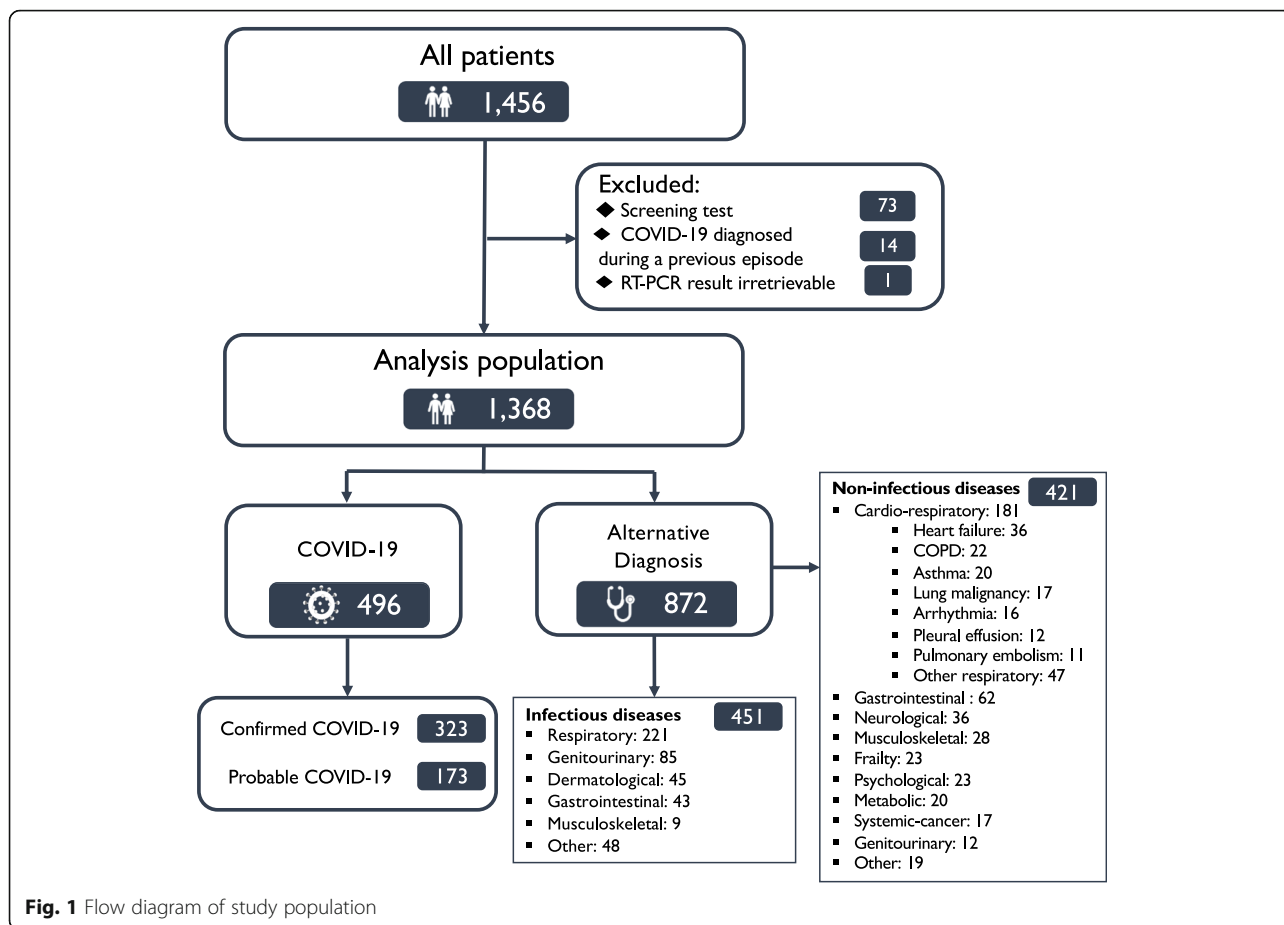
All patients

1,456

Excluded:
◆ Screening test 73
◆ COVID-19 diagnosed during a previous episode 14
◆ RT-PCR result irretrievable 1

Analysis population

1,368

COVID-19

496

Alternative Diagnosis

872

Confirmed COVID-19 323

Probable COVID-19 173

Infectious diseases 451
▪ Respiratory: 221
▪ Genitourinary: 85
▪ Dermatological: 45
▪ Gastrointestinal: 43
▪ Musculoskeletal: 9
▪ Other: 48

Non-infectious diseases 421
▪ Cardio-respiratory: 181
▪ Heart failure: 36
▪ COPD: 22
▪ Asthma: 20
▪ Lung malignancy: 17
▪ Arrhythmia: 16
▪ Pleural effusion: 12
▪ Pulmonary embolism: 11
▪ Other respiratory: 47
▪ Gastrointestinal : 62
▪ Neurological: 36
▪ Musculoskeletal: 28
▪ Frailty: 23
▪ Psychological: 23
▪ Metabolic: 20
▪ Systemic-cancer: 17
▪ Genitourinary: 12
▪ Other: 19

Fig. 1 Flow diagram of study population